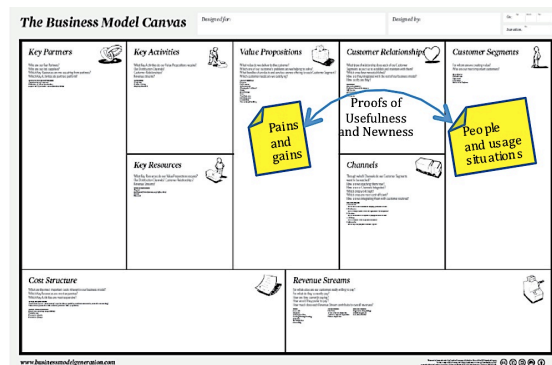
The Business Model Canvas

Designed for:

Designed by:

On:

Iteration:

Key Partners

Key Activities

Key Resources

Value Propositions

Customer Relationships

Channels

Customer Segments

Cost Structure

Revenue Streams

Proofs of Usefulness and Newness

Pains and gains

People and usage situations

www.businessmodelgeneration.com